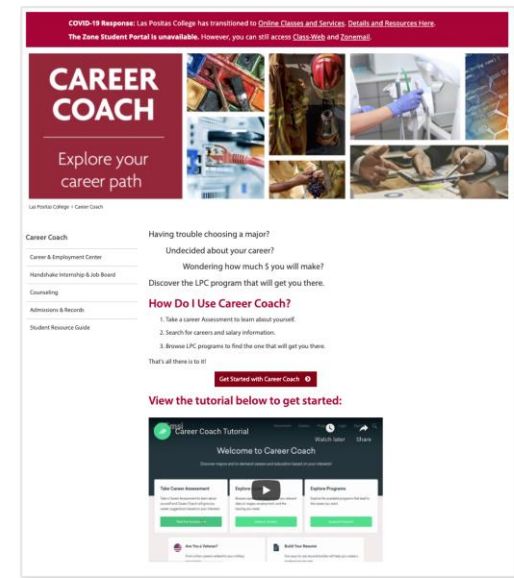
COVID-19 Response: Las Positas College has transitioned to Online Classes and Services. Details and Resources Here.
The Zone Student Portal is unavailable. However, you can still access Class-Web and Zonemail.

CAREER COACH

Explore your career path

Las Positas College > Career Coach

Career Coach

Career & Employment Center

Handshake Internship & Job Board

Counseling

Admissions & Records

Student Resource Guide

Having trouble choosing a major?

Undecided about your career?

Wondering how much $ you will make?

Discover the LPC program that will get you there.

How Do I Use Career Coach?

1. Take a career Assessment to learn about yourself.

2. Search for careers and salary information.

3. Browse LPC programs to find the one that will get you there.

That's all there is to it!

Get Started with Career Coach

View the tutorial below to get started:

Career Coach Tutorial

Watch later

Share

Welcome to Career Coach

Discover majors and in-demand careers and education based on your interests!

Take Career Assessment

Explore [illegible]

Explore Programs

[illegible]

Are You a Veteran?

Build Your Resume

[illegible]